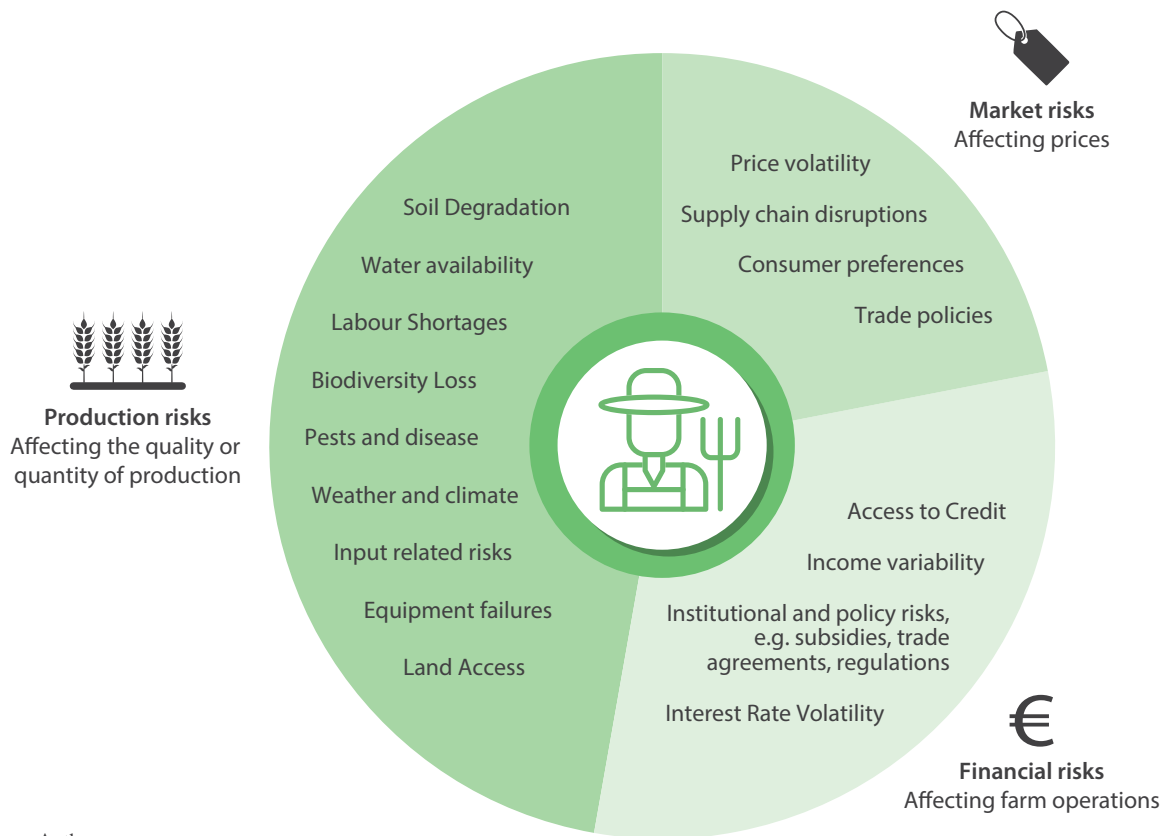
Market risks
Affecting prices

Price volatility
Supply chain disruptions
Consumer preferences
Trade policies

Production risks
Affecting the quality or quantity of production

Soil Degradation
Water availability
Labour Shortages
Biodiversity Loss
Pests and disease
Weather and climate
Input related risks
Equipment failures
Land Access

Access to Credit
Income variability
Institutional and policy risks, e.g. subsidies, trade agreements, regulations
Interest Rate Volatility

€
Financial risks
Affecting farm operations